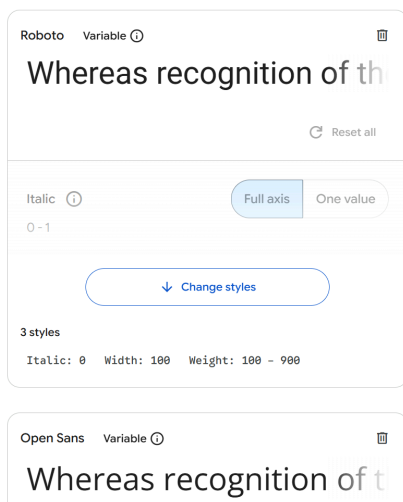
Roboto Variable ⓘ

Whereas recognition of th

Reset all

Italic ⓘ
0 - 1

Full axis One value

Change styles

3 styles

Italic: 0 Width: 100 Weight: 100 - 900

Open Sans Variable ⓘ

Whereas recognition of t